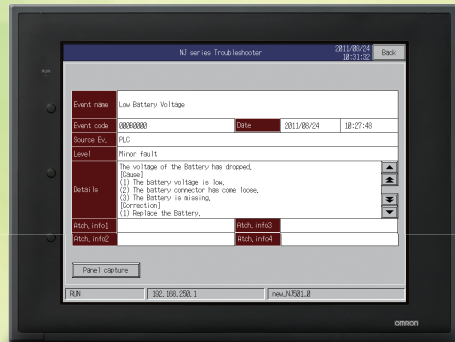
NJ series Troubleshooter

2011/08/24
10:31:32

Back

| Event name | Low Battery Voltage | | |
|---|---|---|---|
| Event code | 00000000 | Date | 2011/08/24 10:27:48 |
| Source Ev. | PLC | | |
| Level | Minor fault | | |
| Details | The voltage of the Battery has dropped. [Cause] (1) The battery voltage is low. (2) The battery connector has come loose. (3) The Battery is missing. [Correction] (1) Replace the Battery. | | |
| Atch. info1 | | Atch. info3 | |
| Atch. info2 | | Atch. info4 | |

Panel capture

RUN

192.168.250.1

new_NJ501_0

omron